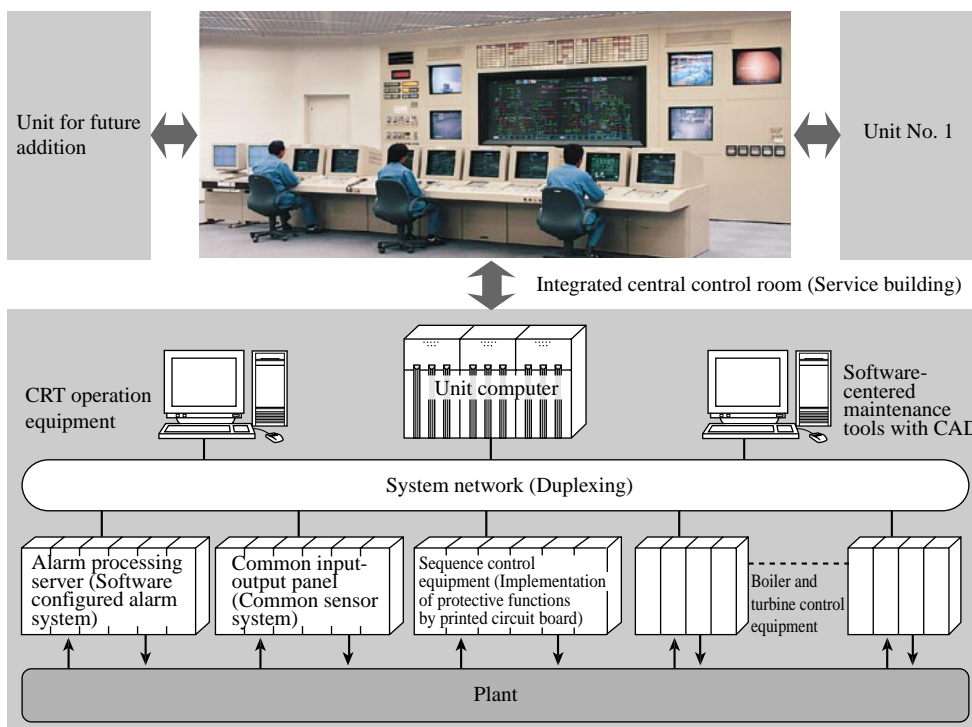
Unit for future addition

Unit No. 1

Integrated central control room (Service building)

CRT operation equipment

Unit computer

Software-centered maintenance tools with CAD

System network (Duplexing)

Alarm processing server (Software configured alarm system)

Common input-output panel (Common sensor system)

Sequence control equipment (Implementation of protective functions by printed circuit board)

Boiler and turbine control equipment

Plant